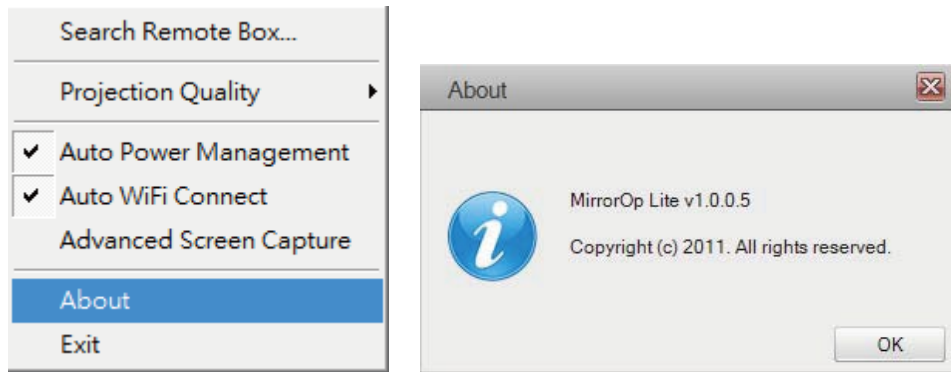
Search Remote Box...

Projection Quality

✔ Auto Power Management

✔ Auto WiFi Connect

Advanced Screen Capture

About

Exit

About

MirrorOp Lite v1.0.0.5

Copyright (c) 2011. All rights reserved.

OK